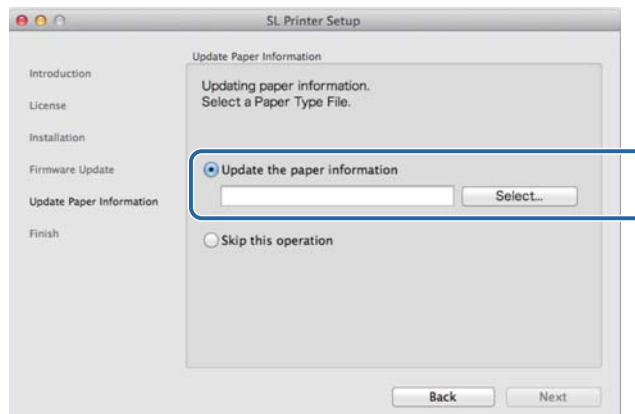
SL Printer Setup

Introduction

License

Installation

Firmware Update

Update Paper Information

Finish

Update Paper Information

Updating paper information.
Select a Paper Type File.

Update the paper information

Select...

Skip this operation

Back

Next